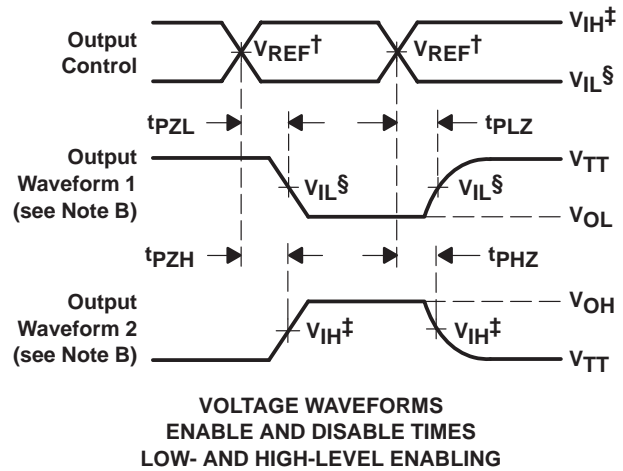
Output Control

$V_{REF}$†

$V_{REF}$†

$V_{IH}$‡

$V_{IL}$§

$t_{PZL}$

$t_{PLZ}$

Output Waveform 1 (see Note B)

$V_{IL}$§

$V_{IL}$§

$V_{TT}$

$V_{OL}$

$t_{PZH}$

$t_{PHZ}$

Output Waveform 2 (see Note B)

$V_{IH}$‡

$V_{IH}$‡

$V_{OH}$

$V_{TT}$

VOLTAGE WAVEFORMS
ENABLE AND DISABLE TIMES
LOW- AND HIGH-LEVEL ENABLING